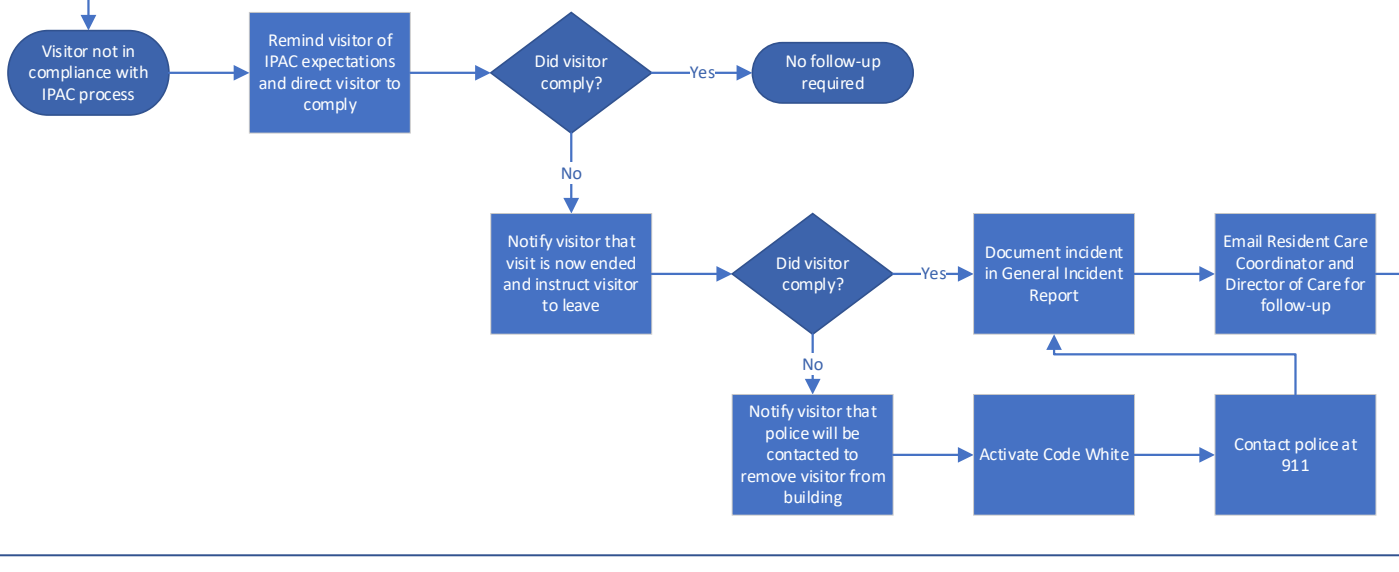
Visitor not in compliance with IPAC process

Remind visitor of IPAC expectations and direct visitor to comply

Did visitor comply?

Yes

No follow-up required

No

Notify visitor that visit is now ended and instruct visitor to leave

Did visitor comply?

Yes

Document incident in General Incident Report

Email Resident Care Coordinator and Director of Care for follow-up

No

Notify visitor that police will be contacted to remove visitor from building

Activate Code White

Contact police at 911